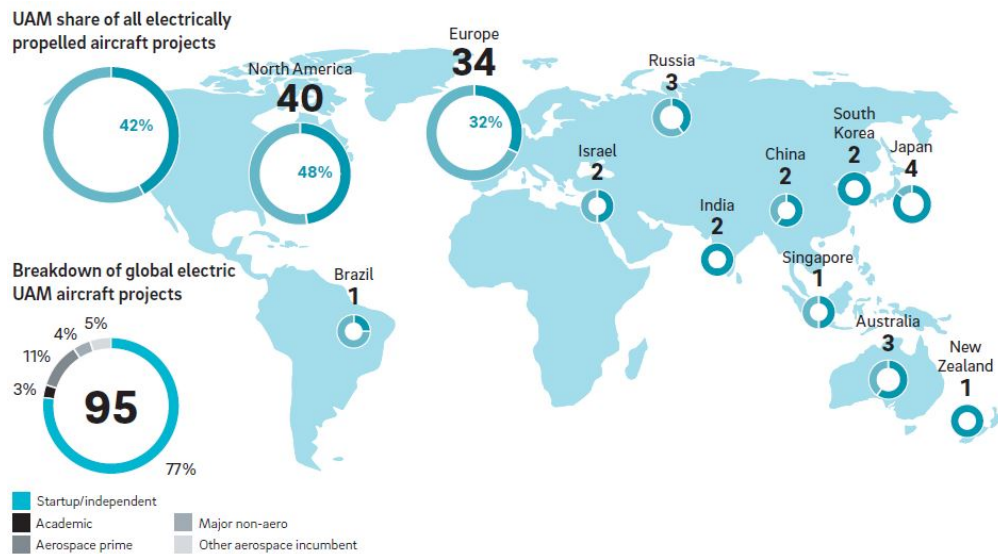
UAM share of all electrically propelled aircraft projects

42%

North America
40
48%

Europe
34
32%

Russia
3

Israel
2

China
2

South Korea
2

Japan
4

India
2

Singapore
1

Brazil
1

Australia
3

New Zealand
1

Breakdown of global electric UAM aircraft projects

4%
5%
11%
3%
95
77%

Startup/independent
Academic
Aerospace prime
Major non-aero
Other aerospace incumbent